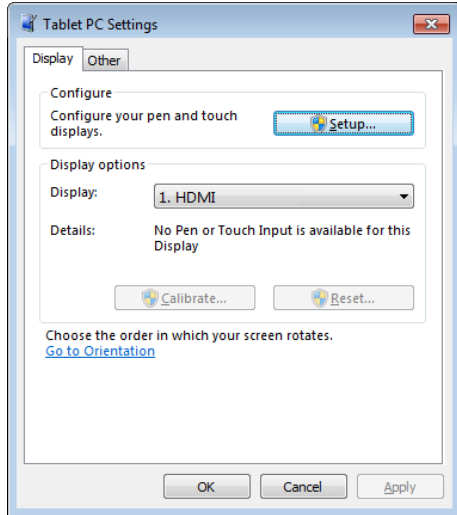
Tablet PC Settings

Display | Other

Configure

Configure your pen and touch displays.

Setup...

Display options

Display: 1. HDMI

Details: No Pen or Touch Input is available for this Display

Calibrate... | Reset...

Choose the order in which your screen rotates.

Go to Orientation

OK | Cancel | Apply